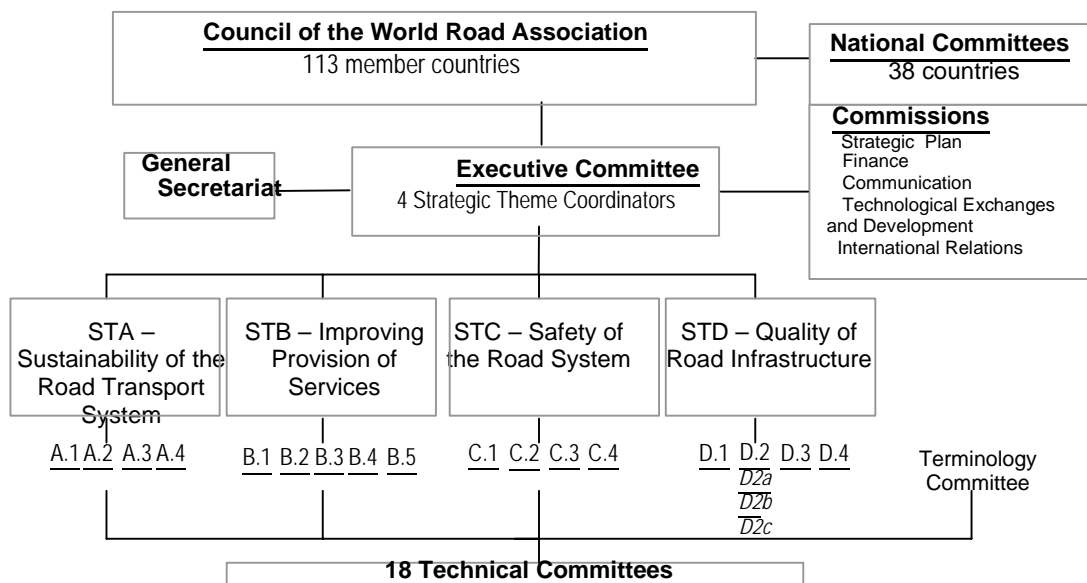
Council of the World Road Association
113 member countries

National Committees
38 countries

Commissions
Strategic Plan
Finance
Communication
Technological Exchanges and Development
International Relations

General Secretariat

Executive Committee
4 Strategic Theme Coordinators

STA – Sustainability of the Road Transport System

STB – Improving Provision of Services

STC – Safety of the Road System

STD – Quality of Road Infrastructure

A.1 A.2 A.3 A.4

B.1 B.2 B.3 B.4 B.5

C.1 C.2 C.3 C.4

D.1 D.2 D.3 D.4
D2a
D2b
D2c

Terminology Committee

18 Technical Committees